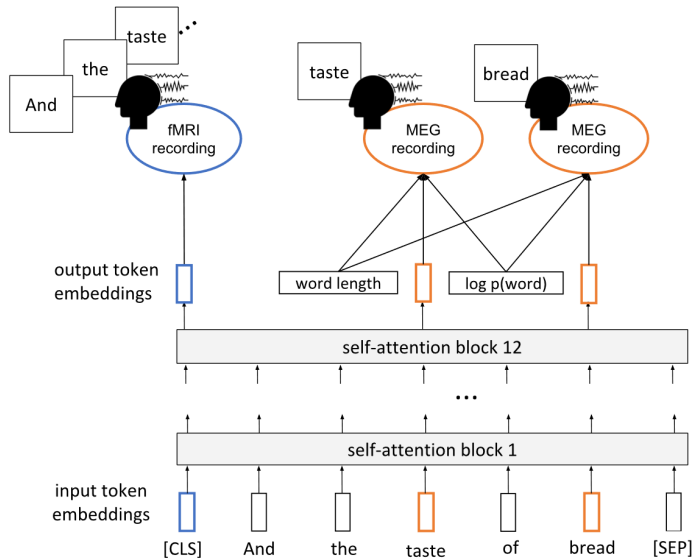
And

the

taste

...

fMRI recording

taste

MEG recording

bread

MEG recording

output token embeddings

word length

log p(word)

self-attention block 12

...

self-attention block 1

input token embeddings

[CLS]

And

the

taste

of

bread

[SEP]